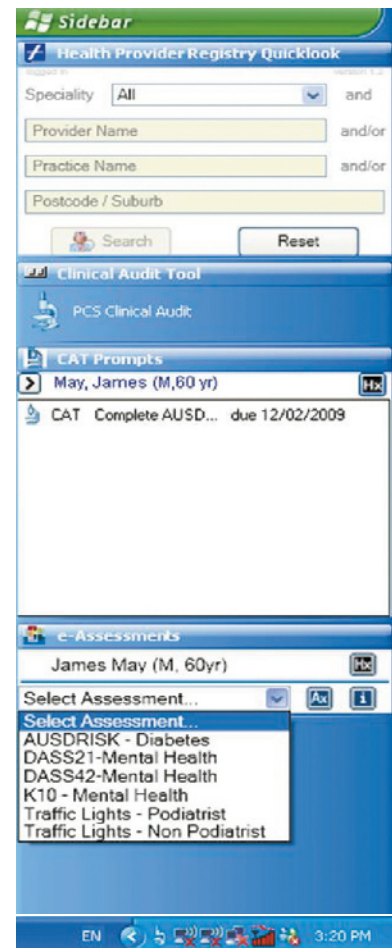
Sidebar

Health Provider Registry Quicklook

logged in

Version 1.2

Speciality All and

Provider Name and/or

Practice Name and/or

Postcode / Suburb

Search

Reset

Clinical Audit Tool

PCS Clinical Audit

CAT Prompts

May, James (M,60 yr)

Hx

CAT Complete AUSD... due 12/02/2009

e-Assessments

James May (M, 60yr)

Hx

Select Assessment...

Ax

i

Select Assessment...
AUSDRISK - Diabetes
DASS21-Mental Health
DASS42-Mental Health
K10 - Mental Health
Traffic Lights - Podiatrist
Traffic Lights - Non Podiatrist

EN

3:20 PM